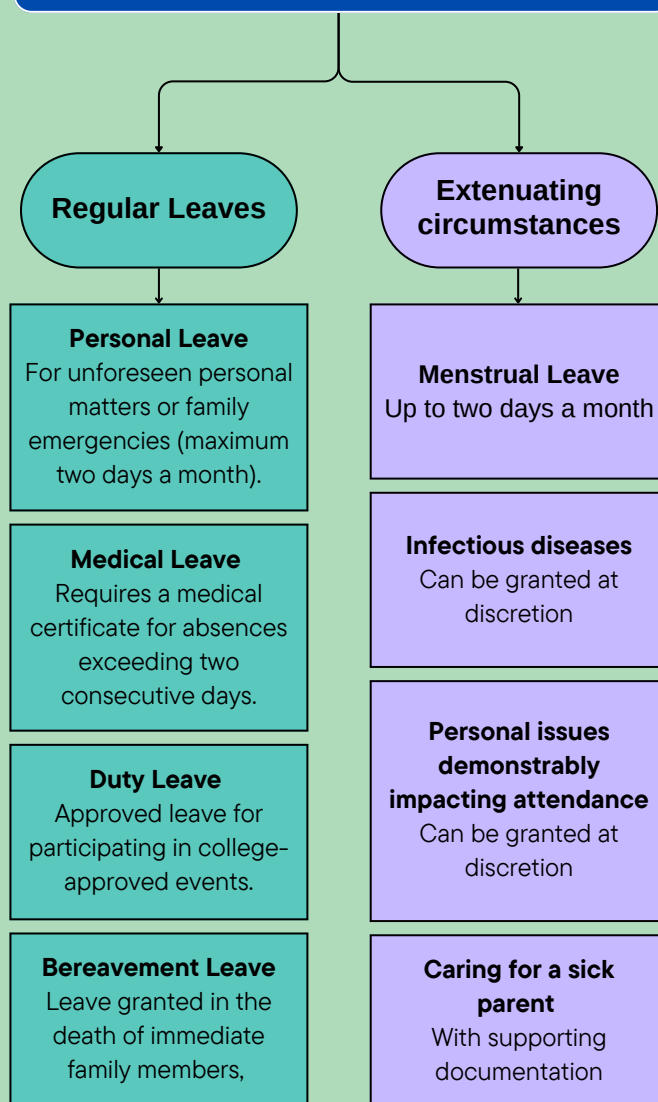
Regular Leaves

Extenuating circumstances

Personal Leave
For unforeseen personal matters or family emergencies (maximum two days a month).

Medical Leave
Requires a medical certificate for absences exceeding two consecutive days.

Duty Leave
Approved leave for participating in college-approved events.

Bereavement Leave
Leave granted in the death of immediate family members,

Menstrual Leave
Up to two days a month

Infectious diseases
Can be granted at discretion

Personal issues demonstrably impacting attendance
Can be granted at discretion

Caring for a sick parent
With supporting documentation